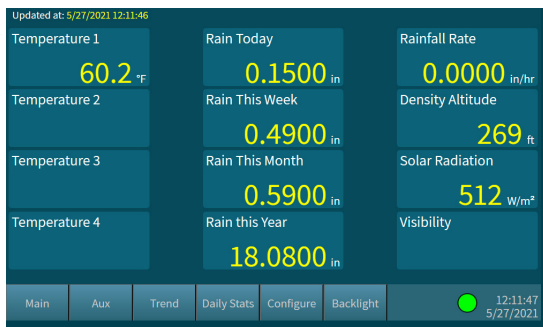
Updated at: 5/27/2021 12:11:46

Temperature 1
60.2 °F

Rain Today
0.1500 in

Rainfall Rate
0.0000 in/hr

Temperature 2

Rain This Week
0.4900 in

Density Altitude
269 ft

Temperature 3

Rain This Month
0.5900 in

Solar Radiation
512 W/m²

Temperature 4

Rain this Year
18.0800 in

Visibility

Main | Aux | Trend | Daily Stats | Configure | Backlight

12:11:47
5/27/2021